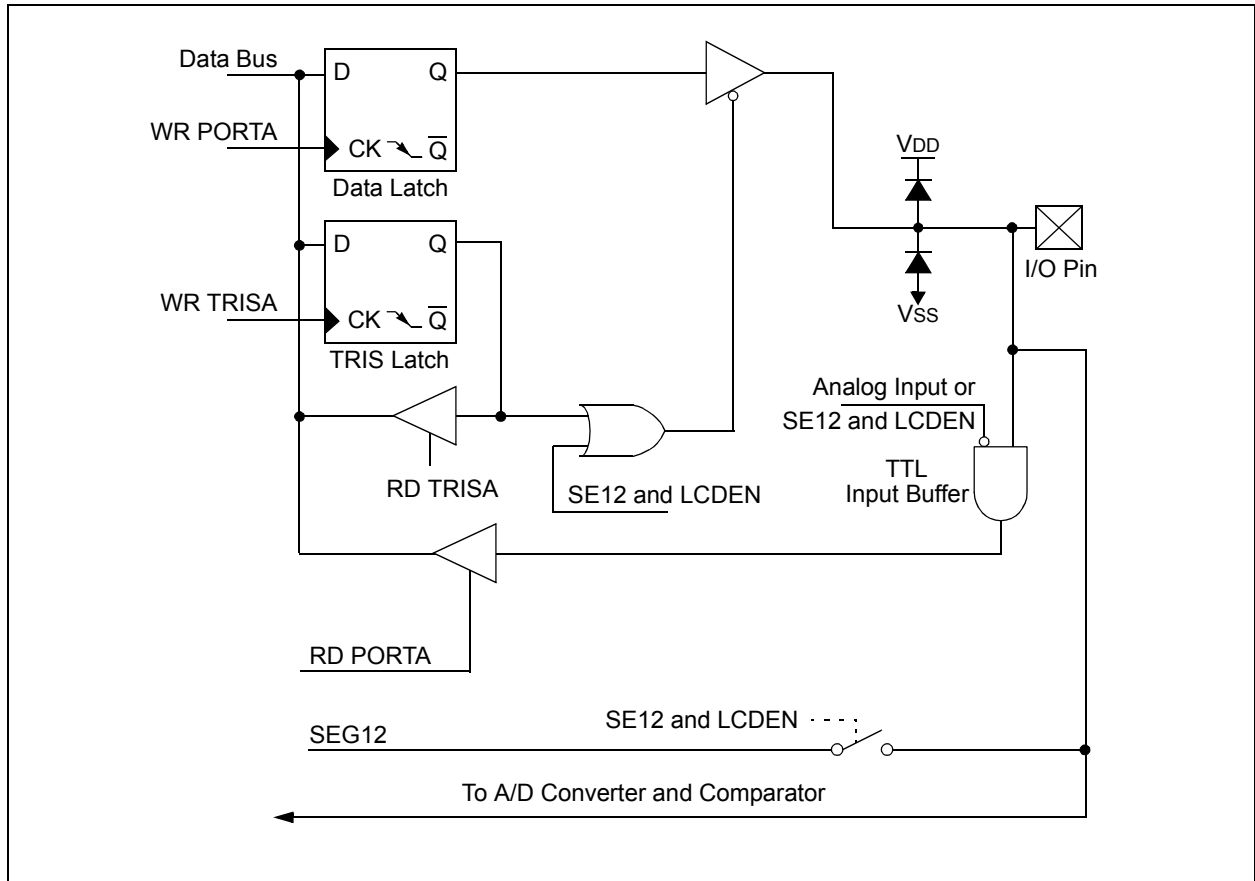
Data Bus
D
Q
WR PORTA
CK
$\overline{Q}$
Data Latch
D
Q
WR TRISA
CK
$\overline{Q}$
TRIS Latch
VDD
I/O Pin
VSS
Analog Input or
SE12 and LCDEN
TTL
Input Buffer
RD TRISA
SE12 and LCDEN
RD PORTA
SE12 and LCDEN
SEG12
To A/D Converter and Comparator